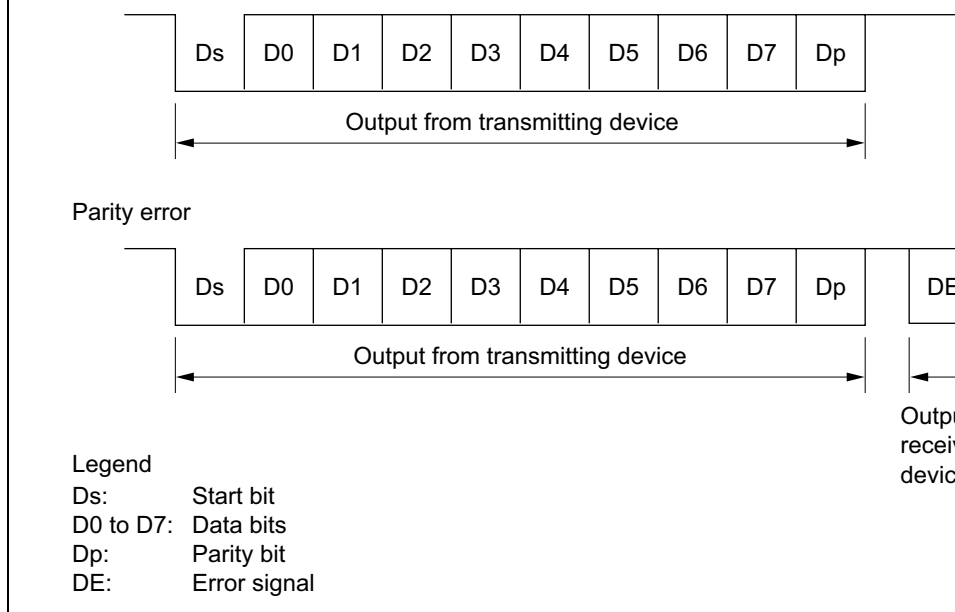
Ds D0 D1 D2 D3 D4 D5 D6 D7 Dp

Output from transmitting device

Parity error

Ds D0 D1 D2 D3 D4 D5 D6 D7 Dp DE

Output from transmitting device

Outpu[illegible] recei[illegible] devic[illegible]

Legend
Ds: Start bit
D0 to D7: Data bits
Dp: Parity bit
DE: Error signal